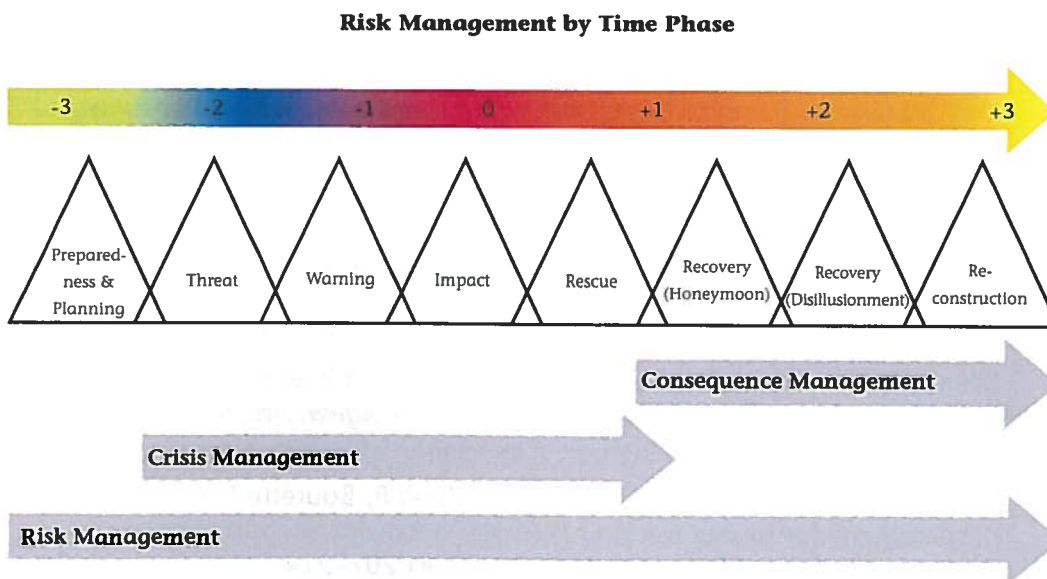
Risk Management by Time Phase

-3 -2 -1 0 +1 +2 +3

Preparedness & Planning

Threat

Warning

Impact

Rescue

Recovery (Honeymoon)

Recovery (Disillusionment)

Reconstruction

Consequence Management

Crisis Management

Risk Management